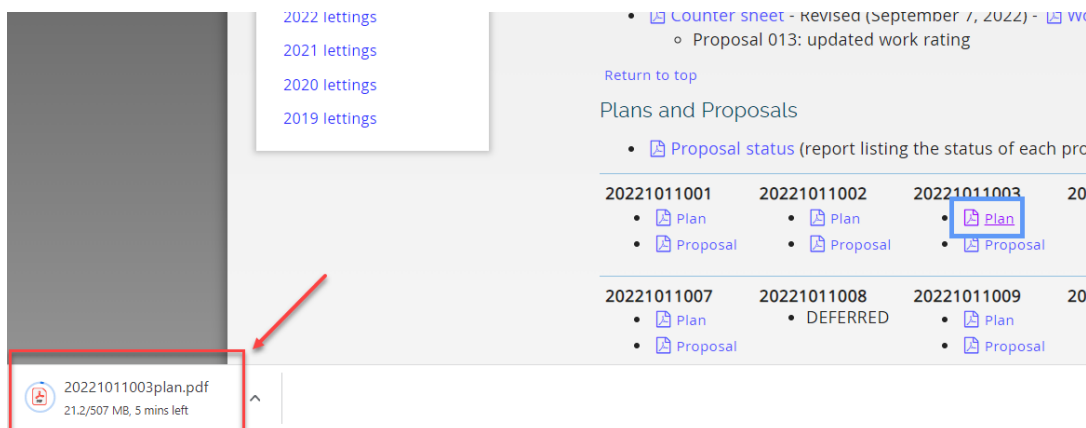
2022 lettings

2021 lettings

2020 lettings

2019 lettings

- Counter sheet - Revised (September 7, 2022) - Wo
  - Proposal 013: updated work rating

Return to top

Plans and Proposals

- Proposal status (report listing the status of each pro

| 20221011001 | 20221011002 | 20221011003 | 20 |
|---|---|---|---|
| • Plan • Proposal | • Plan • Proposal | • Plan • Proposal | |

| 20221011007 | 20221011008 | 20221011009 | 20 |
|---|---|---|---|
| • Plan • Proposal | • DEFERRED | • Plan • Proposal | |

20221011003plan.pdf
21.2/507 MB, 5 mins left